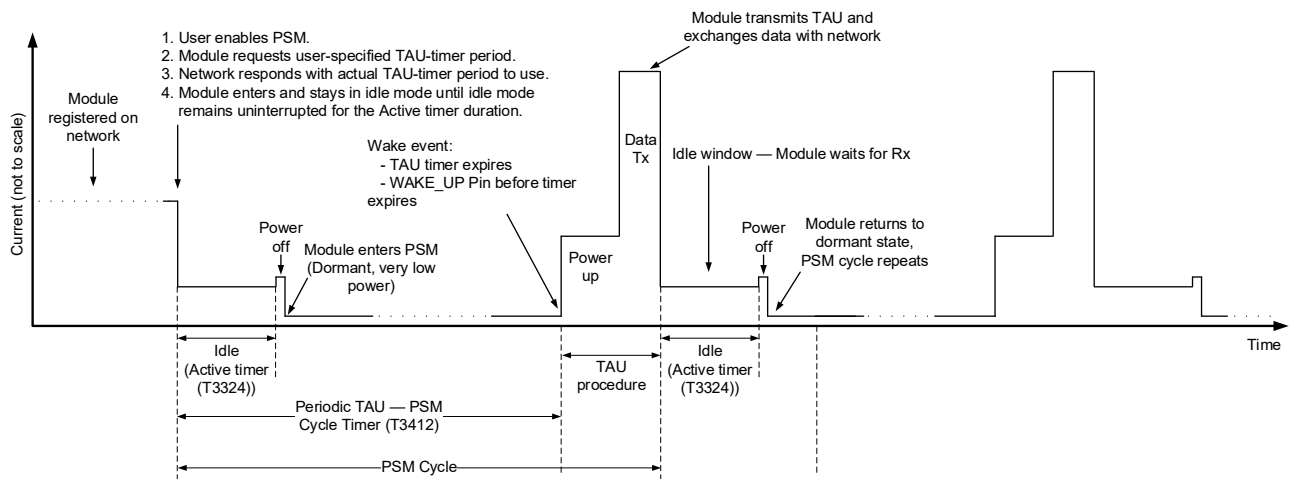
Current (not to scale)

Module registered on network

1. User enables PSM.
2. Module requests user-specified TAU-timer period.
3. Network responds with actual TAU-timer period to use.
4. Module enters and stays in idle mode until idle mode remains uninterrupted for the Active timer duration.

Module transmits TAU and exchanges data with network

Wake event:
- TAU timer expires
- WAKE_UP Pin before timer expires

Data Tx

Idle window — Module waits for Rx

Power off

Module enters PSM (Dormant, very low power)

Power up

Power off

Module returns to dormant state, PSM cycle repeats

Time

Idle (Active timer (T3324))

TAU procedure

Idle (Active timer (T3324))

Periodic TAU — PSM Cycle Timer (T3412)

PSM Cycle